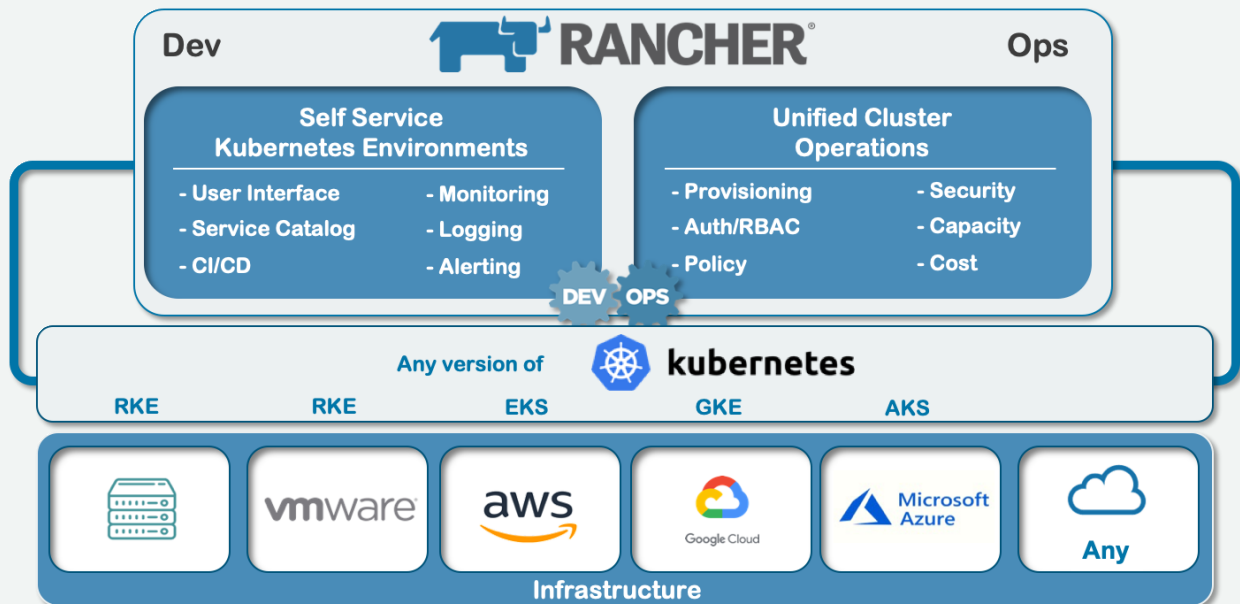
Dev RANCHER® Ops

Self Service Kubernetes Environments

- User Interface
- Service Catalog
- CI/CD

- Monitoring
- Logging
- Alerting

Unified Cluster Operations

- Provisioning
- Auth/RBAC
- Policy

- Security
- Capacity
- Cost

DEV OPS

Any version of kubernetes

RKE RKE EKS GKE AKS

vmware

aws

Google Cloud

Microsoft Azure

Any

Infrastructure